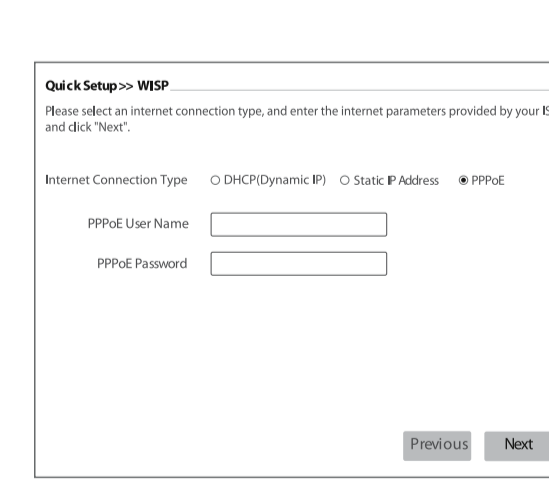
Quick Setup>> WISP

Please select an internet connection type, and enter the internet parameters provided by your IS and click "Next".

Internet Connection Type ○ DHCP(Dynamic IP) ○ Static IP Address ◉ PPPoE

PPPoE User Name

PPPoE Password

Previous Next